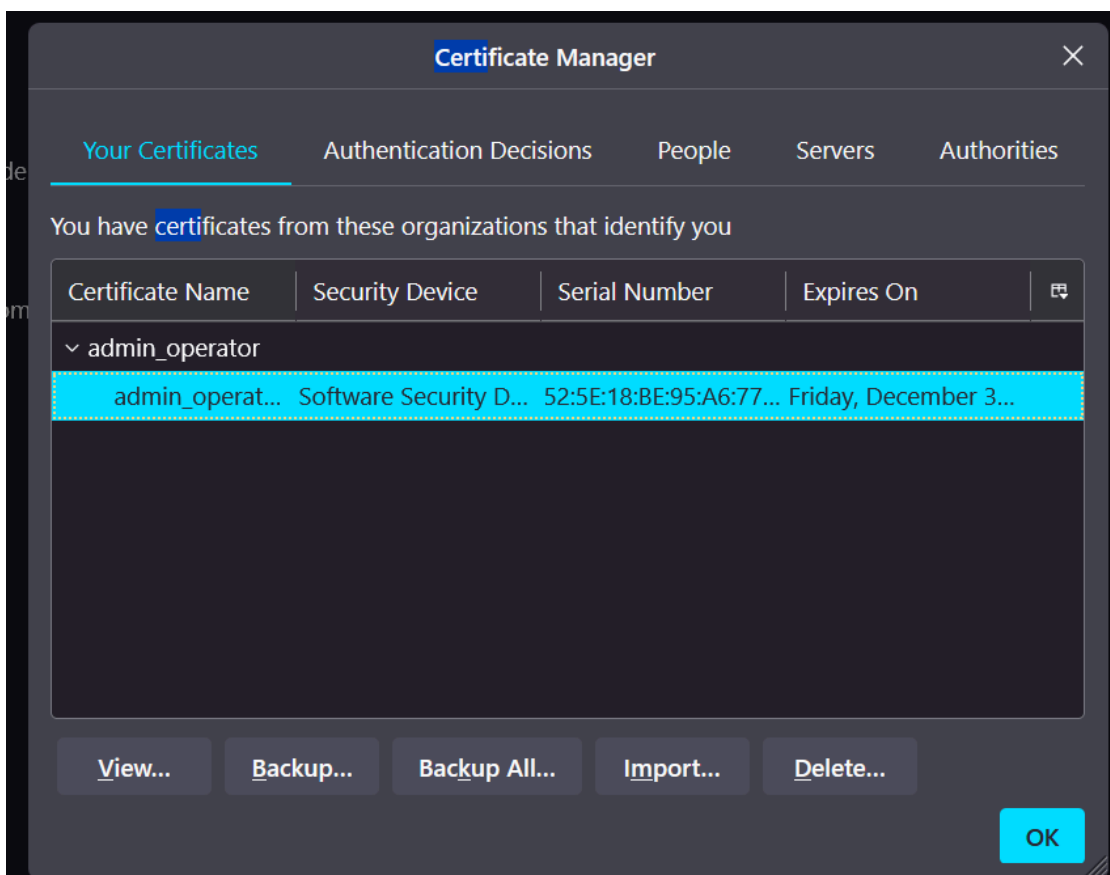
Certificate Manager

Your Certificates | Authentication Decisions | People | Servers | Authorities

You have certificates from these organizations that identify you

| Certificate Name | Security Device | Serial Number | Expires On |
|---|---|---|---|
| admin_operator | | | |
| admin_operat... | Software Security D... | 52:5E:18:BE:95:A6:77... | Friday, December 3... |

View... Backup... Backup All... Import... Delete...

OK